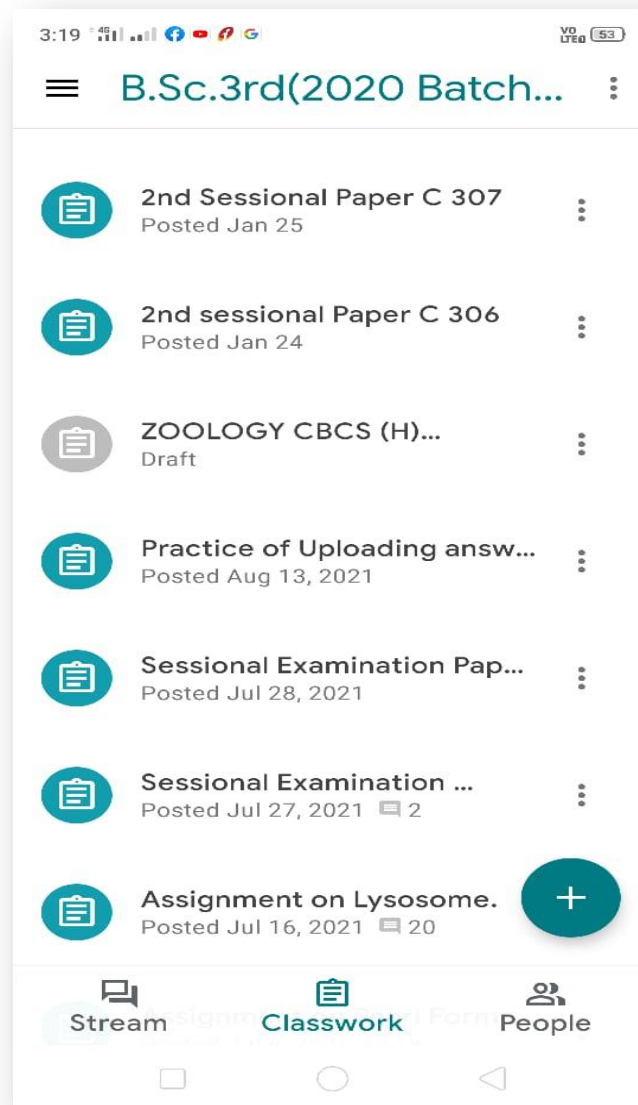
3:19 4G VO LTE 53

B.Sc.3rd(2020 Batch...

2nd Sessional Paper C 307
Posted Jan 25

2nd sessional Paper C 306
Posted Jan 24

ZOOLOGY CBCS (H)...
Draft

Practice of Uploading answ...
Posted Aug 13, 2021

Sessional Examination Pap...
Posted Jul 28, 2021

Sessional Examination ...
Posted Jul 27, 2021 2

Assignment on Lysosome.
Posted Jul 16, 2021 20

+

Stream Classwork People